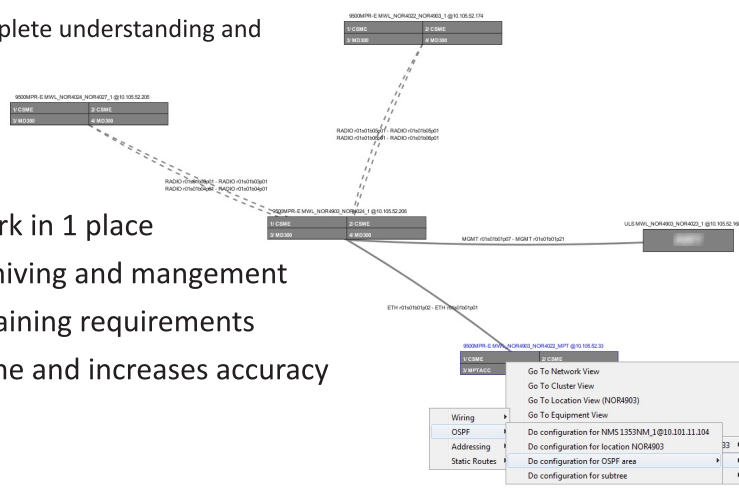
plete understanding and

rk in 1 place

hiving and mangement

aining requirements

me and increases accuracy

9500MPR-E MWL_NOR4022_NOR4903_1 @10.105.52.174

| 1/ CSME | 2/ CSME |
|---|---|
| 3/ MD300 | 4/ MD300 |

9500MPR-E MWL_NOR4024_NOR4027_1 @10.105.52.205

| 1/ CSME | 2/ CSME |
|---|---|
| 3/ MD300 | 4/ MD300 |

RADIO r01s01b05p01 - RADIO r01s01b05p01
RADIO r01s01b06p01 - RADIO r01s01b06p01

RADIO r01s01b03p01 - RADIO r01s01b03p01
RADIO r01s01b04p01 - RADIO r01s01b04p01

9500MPR-E MWL_NOR4903_NOR4024_1 @10.105.52.206

| 1/ CSME | 2/ CSME |
|---|---|
| 3/ MD300 | 4/ MD300 |

MGMT r01s01b01p07 - MGMT r01s01b01p21

ULS MWL_NOR4903_NOR4023_1 @10.105.52.16

ETH r01s01b01p02 - ETH r01s01b01p01

9500MPR-E MWL_NOR4903_NOR4022_MPT @10.105.52.33

| 1/ CSME | 2/ CSME |
|---|---|
| 3/ MPTACC | |

Go To Network View
Go To Cluster View
Go To Location View (NOR4903)
Go To Equipment View
Wiring
OSPF
Addressing
Static Routes
Do configuration for NMS 1353NM_1@10.101.11.104
Do configuration for location NOR4903
Do configuration for OSPF area
Do configuration for subtree
33